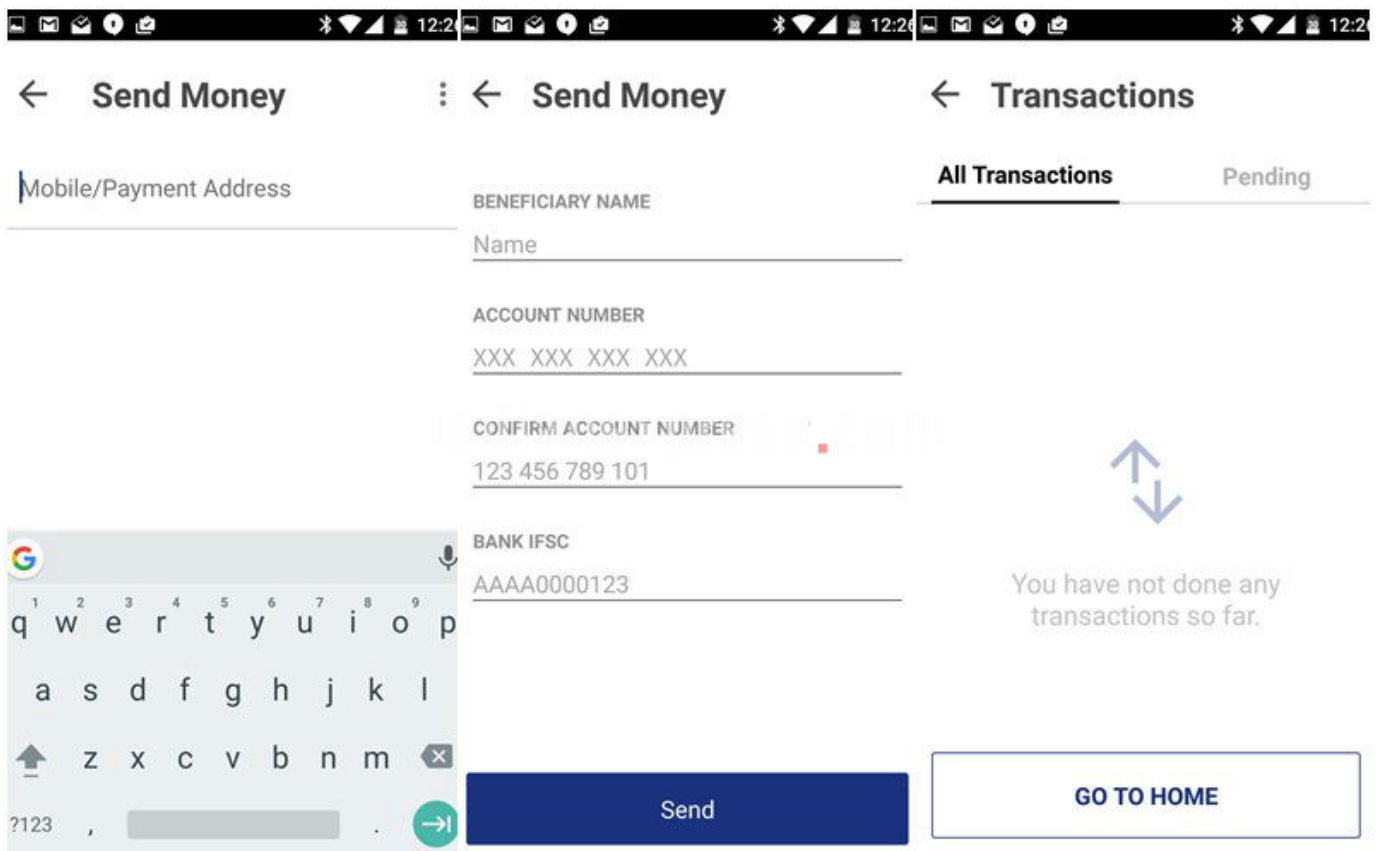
12:2

Send Money

Mobile/Payment Address

1 2 3 4 5 6 7 8 9 0
q w e r t y u i o p
a s d f g h j k l
z x c v b n m
?123 , .

12:2

Send Money

BENEFICIARY NAME
Name

ACCOUNT NUMBER
XXX XXX XXX XXX

CONFIRM ACCOUNT NUMBER
123 456 789 101

BANK IFSC
AAAA0000123

Send

12:2

Transactions

All Transactions
Pending

You have not done any transactions so far.

GO TO HOME